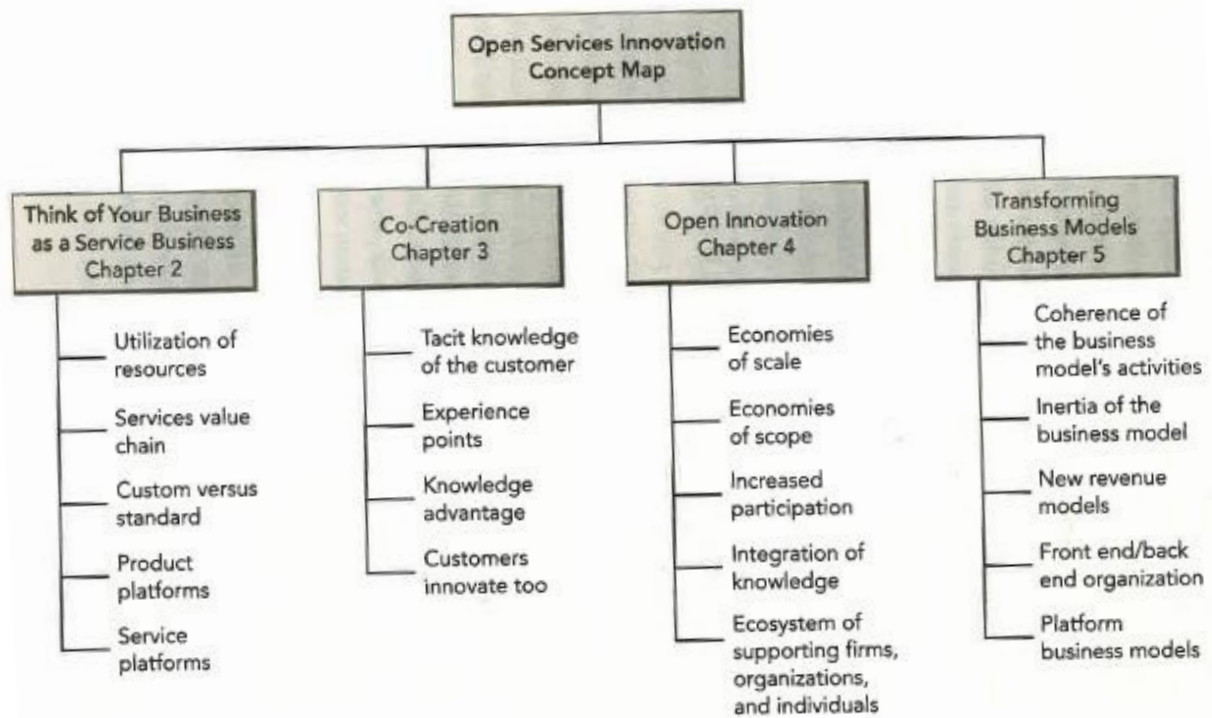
Open Services Innovation Concept Map

Think of Your Business as a Service Business Chapter 2

Utilization of resources

Services value chain

Custom versus standard

Product platforms

Service platforms

Co-Creation Chapter 3

Tacit knowledge of the customer

Experience points

Knowledge advantage

Customers innovate too

Open Innovation Chapter 4

Economies of scale

Economies of scope

Increased participation

Integration of knowledge

Ecosystem of supporting firms, organizations, and individuals

Transforming Business Models Chapter 5

Coherence of the business model's activities

Inertia of the business model

New revenue models

Front end/back end organization

Platform business models